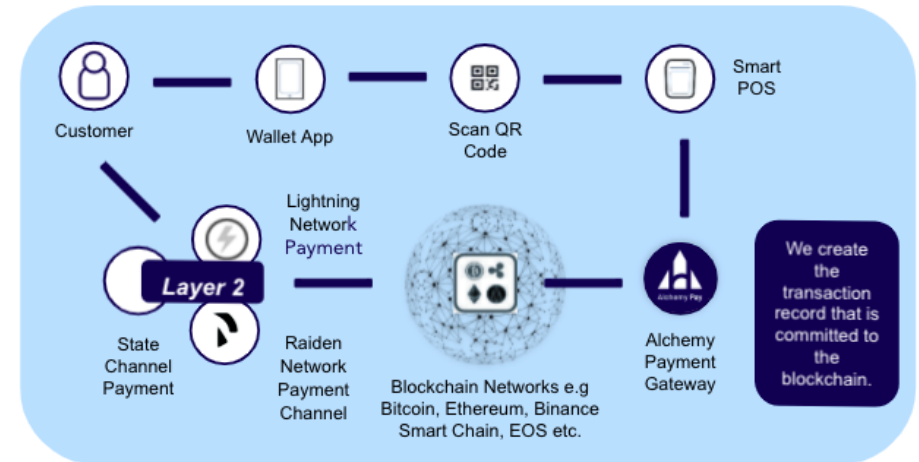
Customer

Wallet App

Scan QR Code

Smart POS

Lightning Network Payment

Layer 2

State Channel Payment

Raiden Network Payment Channel

Blockchain Networks e.g Bitcoin, Ethereum, Binance Smart Chain, EOS etc.

Alchemy Pay

Alchemy Payment Gateway

We create the transaction record that is committed to the blockchain.